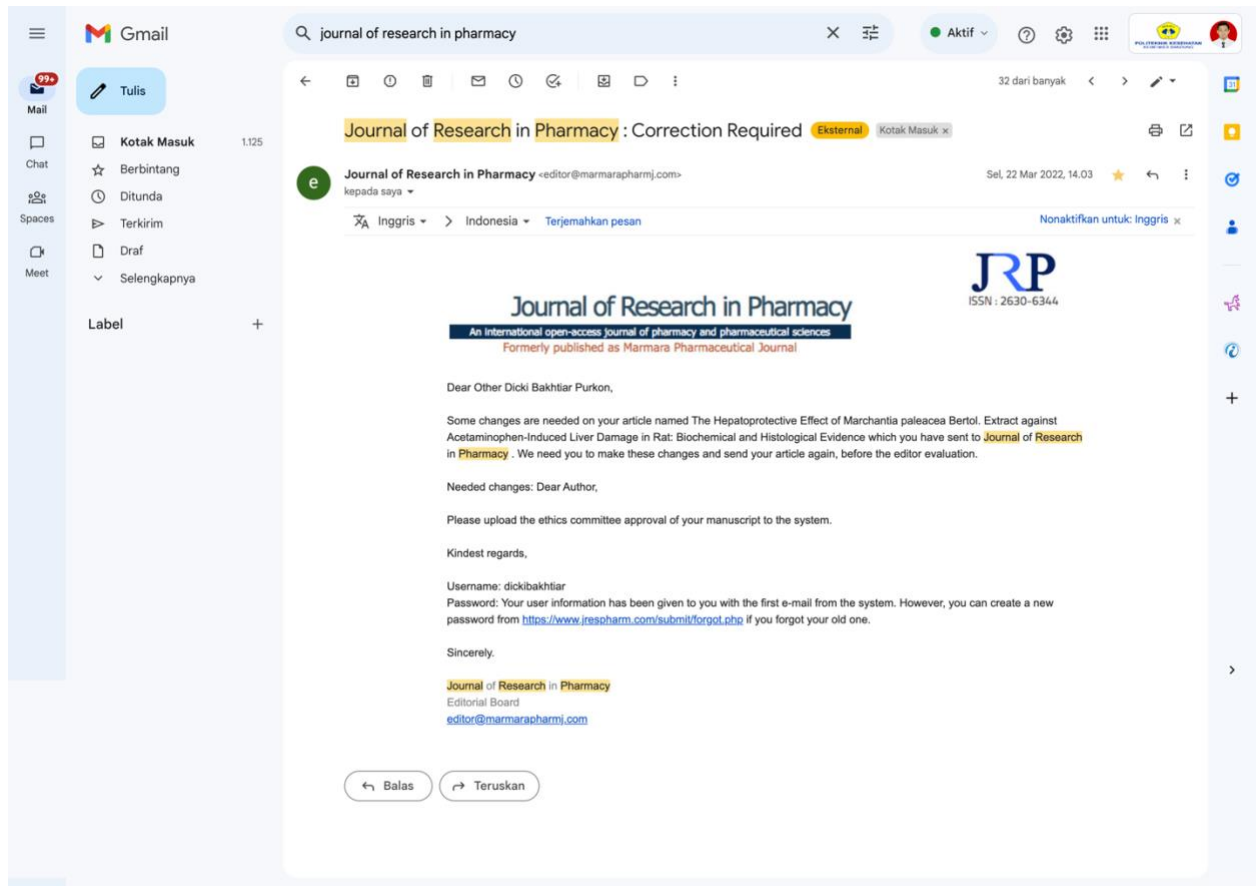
Gmail

journal of research in pharmacy

Aktif

POLITEKNIK KESEHATAN

99+

Mail

Chat

Spaces

Meet

Tulis

Kotak Masuk 1.125

Berbintang

Ditunda

Terkirim

Draf

Selengkapnya

Label +

32 dari banyak

Journal of Research in Pharmacy : Correction Required Eksternal Kotak Masuk ×

Journal of Research in Pharmacy <editor@marmarapharmj.com>
kepada saya

Sel, 22 Mar 2022, 14.03

Inggris > Indonesia Terjemahkan pesan

Nonaktifkan untuk: Inggris ×

JRP
ISSN : 2630-6344

Journal of Research in Pharmacy
An international open-access journal of pharmacy and pharmaceutical sciences
Formerly published as Marmara Pharmaceutical Journal

Dear Other Dicki Bakhtiar Purkon,

Some changes are needed on your article named The Hepatoprotective Effect of Marchantia paleacea Bertol. Extract against Acetaminophen-Induced Liver Damage in Rat: Biochemical and Histological Evidence which you have sent to Journal of Research in Pharmacy . We need you to make these changes and send your article again, before the editor evaluation.

Needed changes: Dear Author,

Please upload the ethics committee approval of your manuscript to the system.

Kindest regards,

Username: dickibakhtiar
Password: Your user information has been given to you with the first e-mail from the system. However, you can create a new password from https://www.jrespharm.com/submit/forgot.php if you forgot your old one.

Sincerely.

Journal of Research in Pharmacy
Editorial Board
editor@marmarapharmj.com

Balas Teruskan